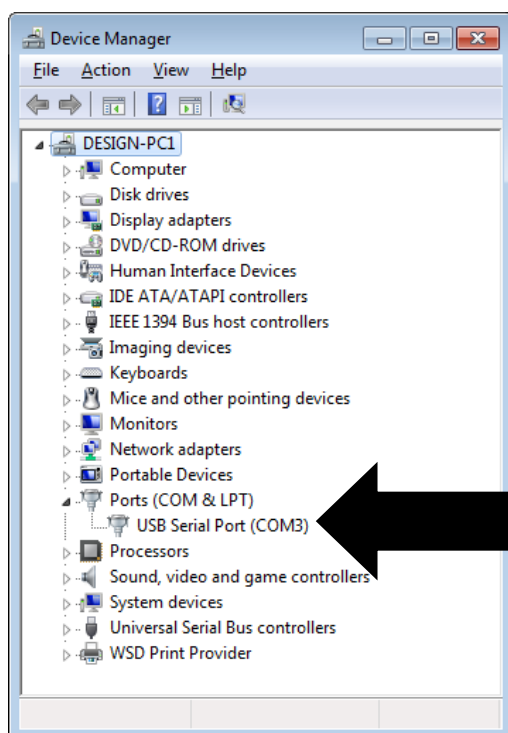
Device Manager

File Action View Help

DESIGN-PC1
Computer
Disk drives
Display adapters
DVD/CD-ROM drives
Human Interface Devices
IDE ATA/ATAPI controllers
IEEE 1394 Bus host controllers
Imaging devices
Keyboards
Mice and other pointing devices
Monitors
Network adapters
Portable Devices
Ports (COM & LPT)
USB Serial Port (COM3)
Processors
Sound, video and game controllers
System devices
Universal Serial Bus controllers
WSD Print Provider